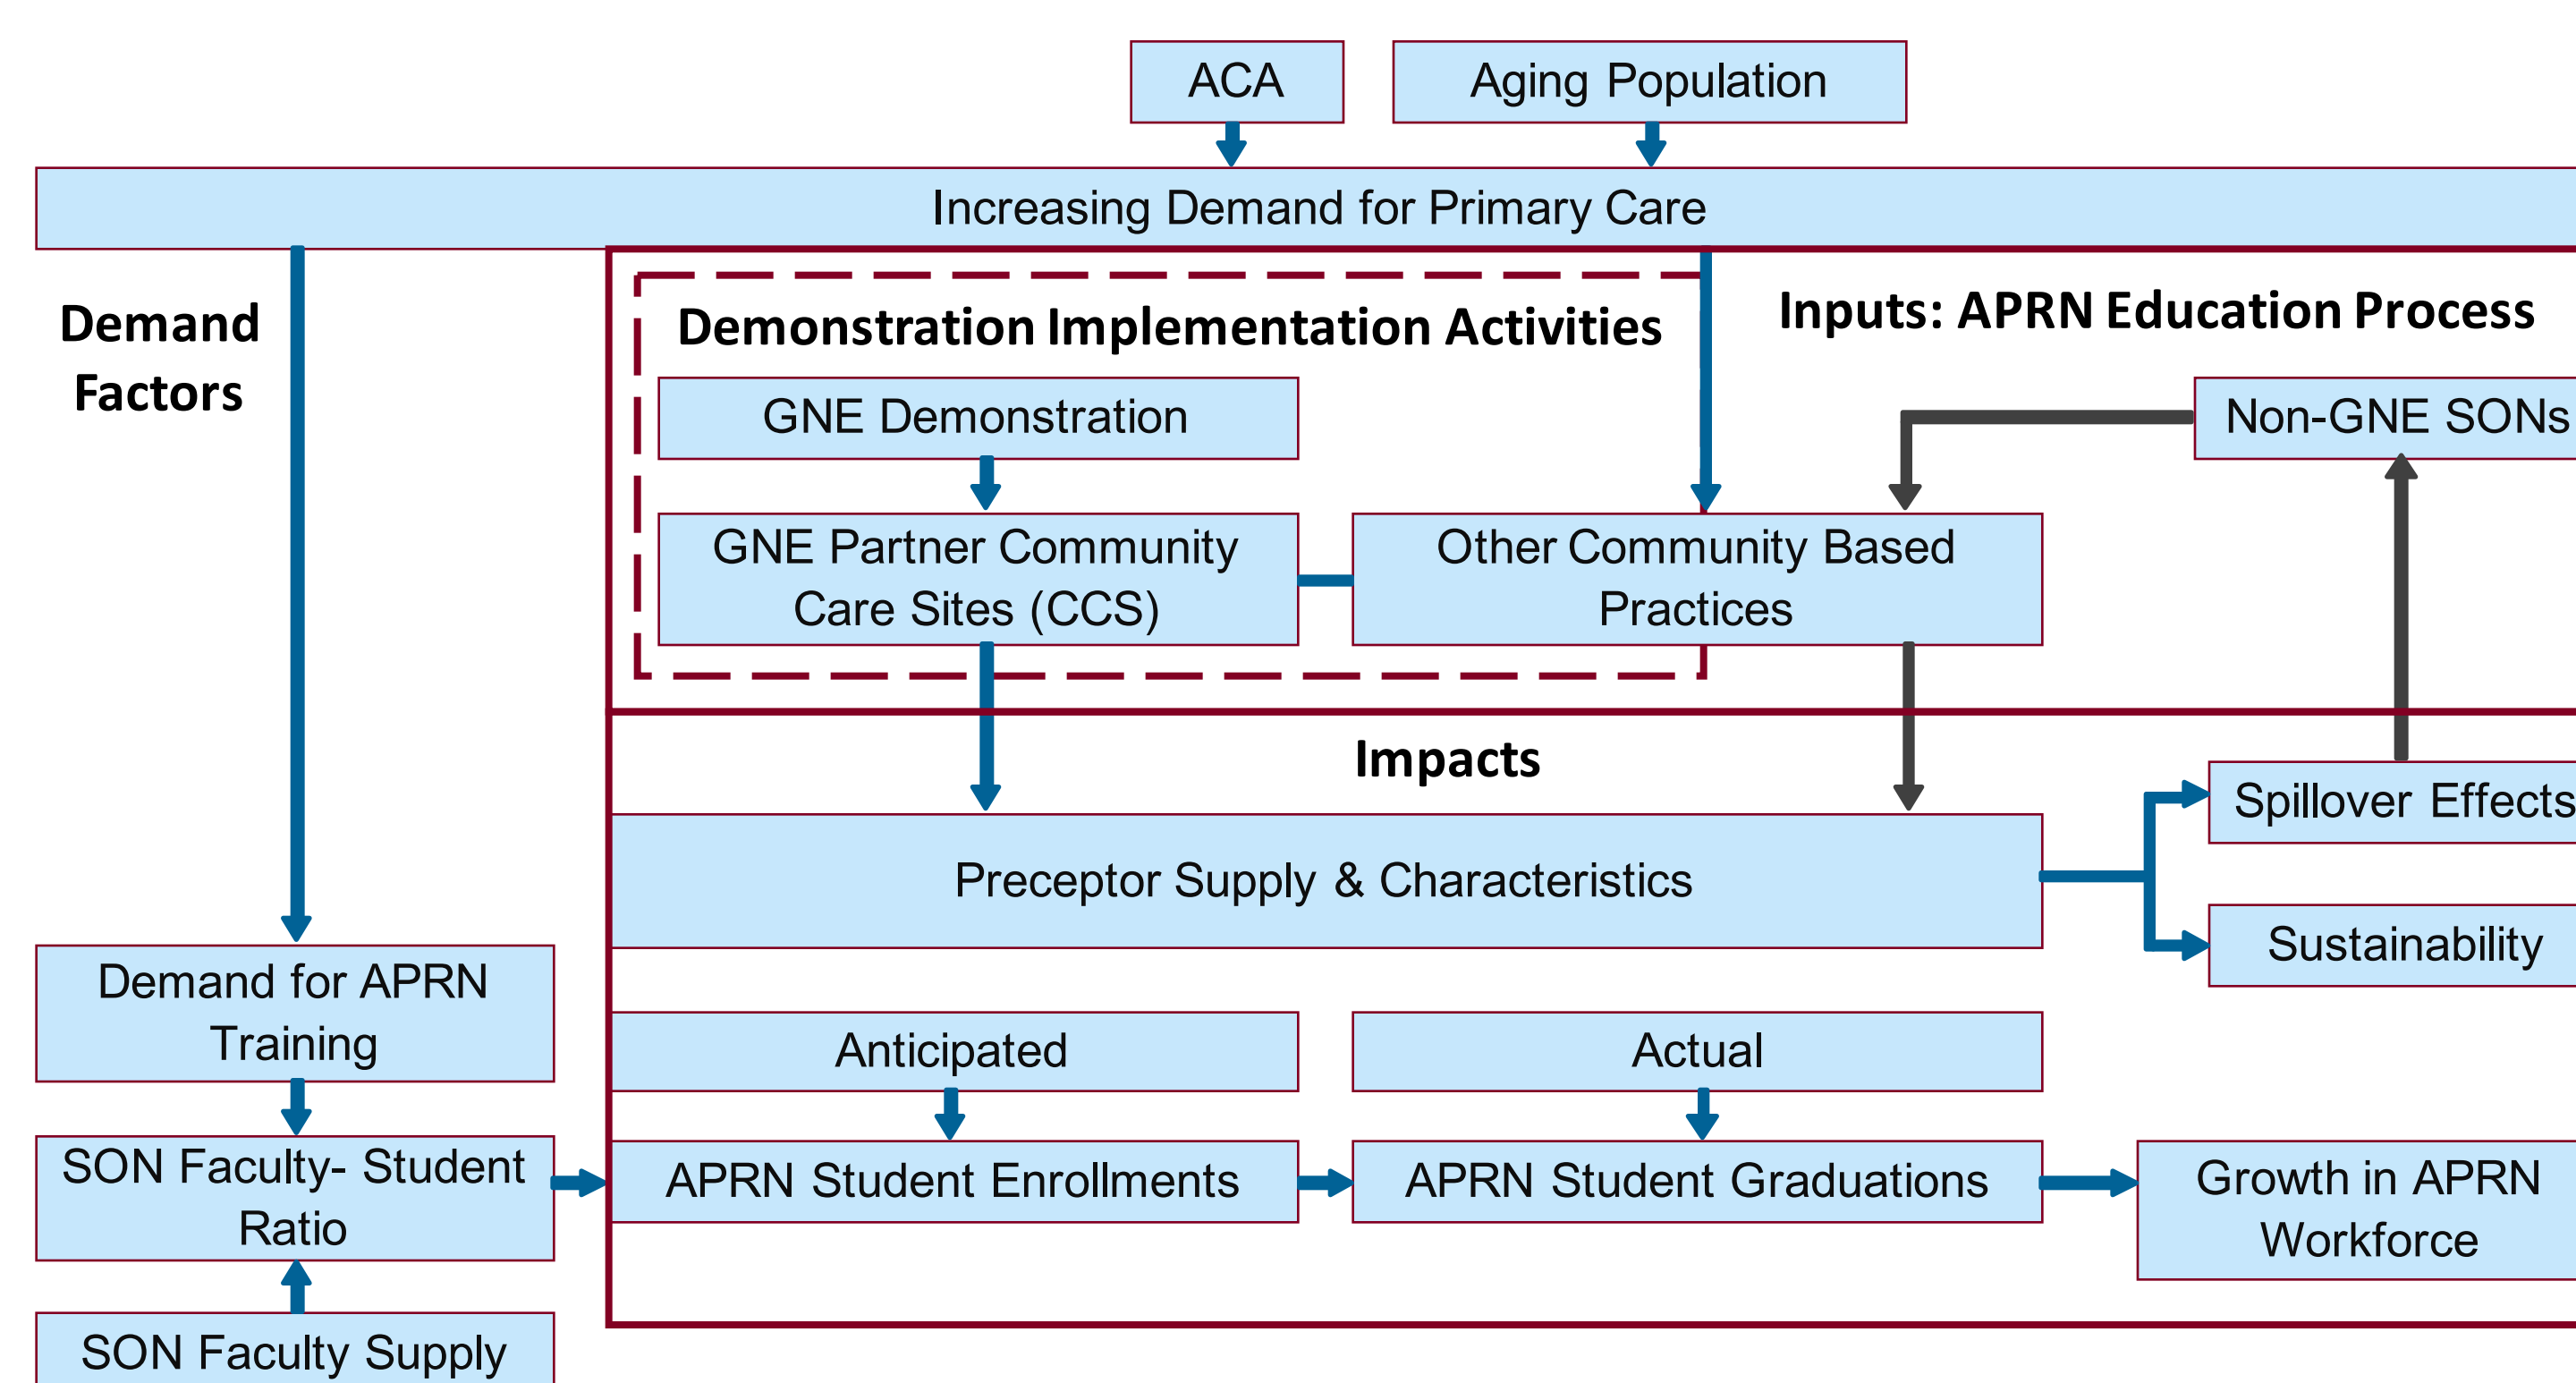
ACA

Aging Population

Increasing Demand for Primary Care

Demand Factors

Demonstration Implementation Activities

Inputs: APRN Education Process

GNE Demonstration

Non-GNE SONs

GNE Partner Community Care Sites (CCS)

Other Community Based Practices

Impacts

Spillover Effects

Preceptor Supply & Characteristics

Sustainability

Demand for APRN Training

Anticipated

Actual

SON Faculty- Student Ratio

APRN Student Enrollments

APRN Student Graduations

Growth in APRN Workforce

SON Faculty Supply